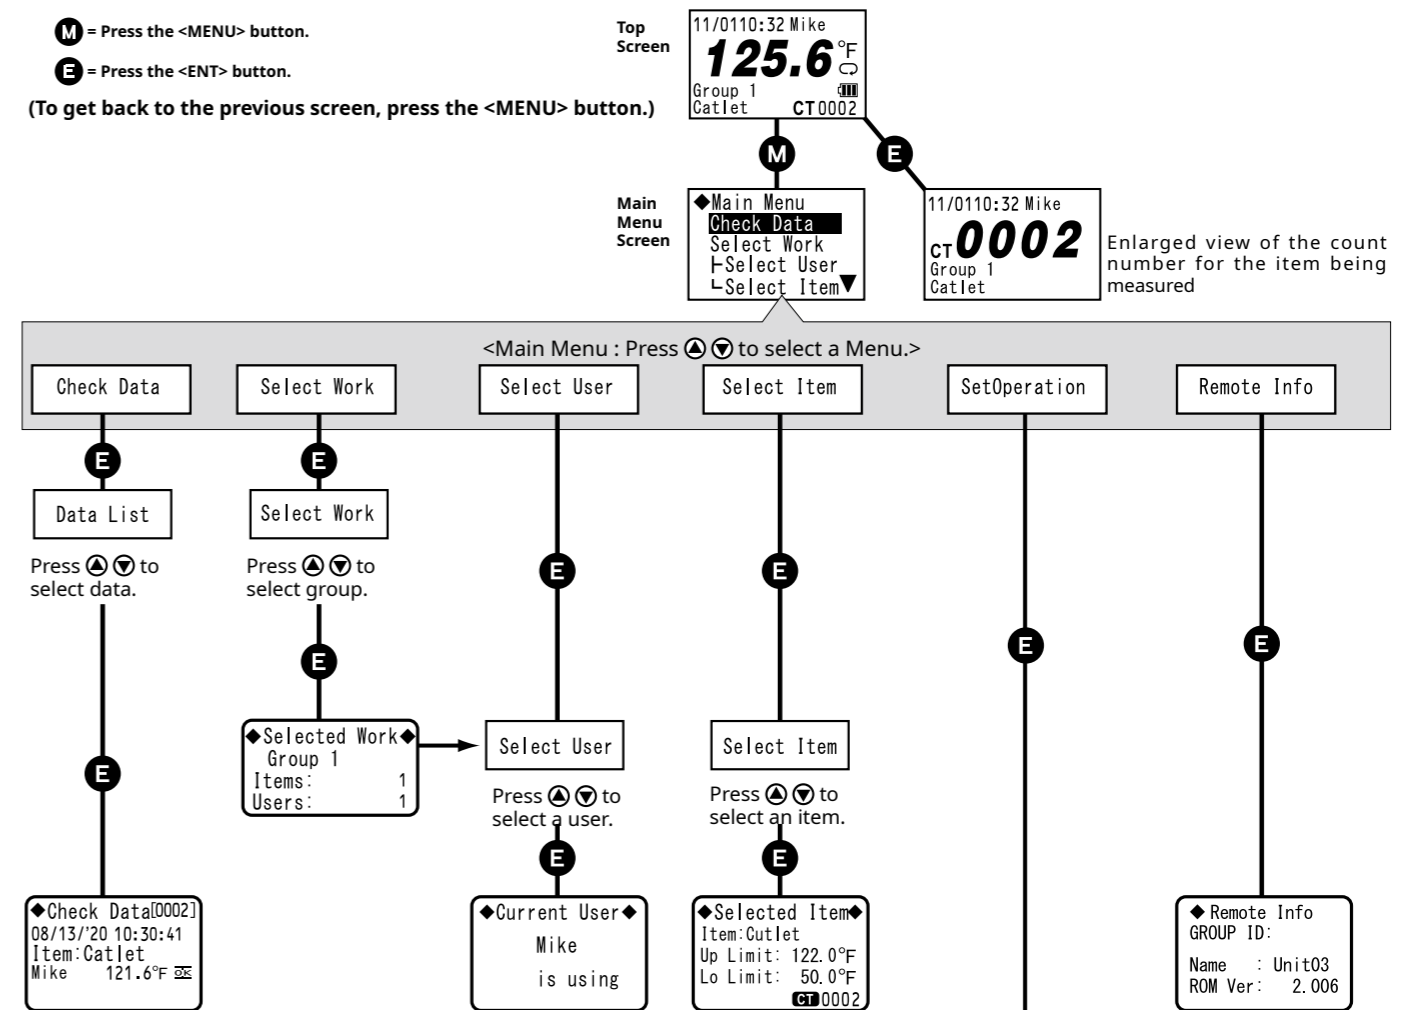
M = Press the <MENU> button.

E = Press the <ENT> button.

(To get back to the previous screen, press the <MENU> button.)

Top Screen

11/0110:32 Mike
125.6 °F
Group 1
Catlet CT0002

M

E

Main Menu Screen

◆Main Menu
Check Data
Select Work
├Select User
└Select Item▼

11/0110:32 Mike
CT0002
Group 1
Catlet

Enlarged view of the count number for the item being measured

<Main Menu : Press ▲ ▼ to select a Menu.>

Check Data

Select Work

Select User

Select Item

SetOperation

Remote Info

E

E

Data List

Select Work

Press ▲ ▼ to select data.

Press ▲ ▼ to select group.

E

E

E

E

E

◆Selected Work◆
Group 1
Items: 1
Users: 1

Select User

Select Item

Press ▲ ▼ to select a user.

Press ▲ ▼ to select an item.

E

E

E

◆Check Data[0002]
08/13/'20 10:30:41
Item:Catlet
Mike 121.6°F OK

◆Current User◆
Mike
is using

◆Selected Item◆
Item:Cutlet
Up Limit: 122.0°F
Lo Limit: 50.0°F
CT0002

◆ Remote Info
GROUP ID:

Name : Unit03
ROM Ver: 2.006